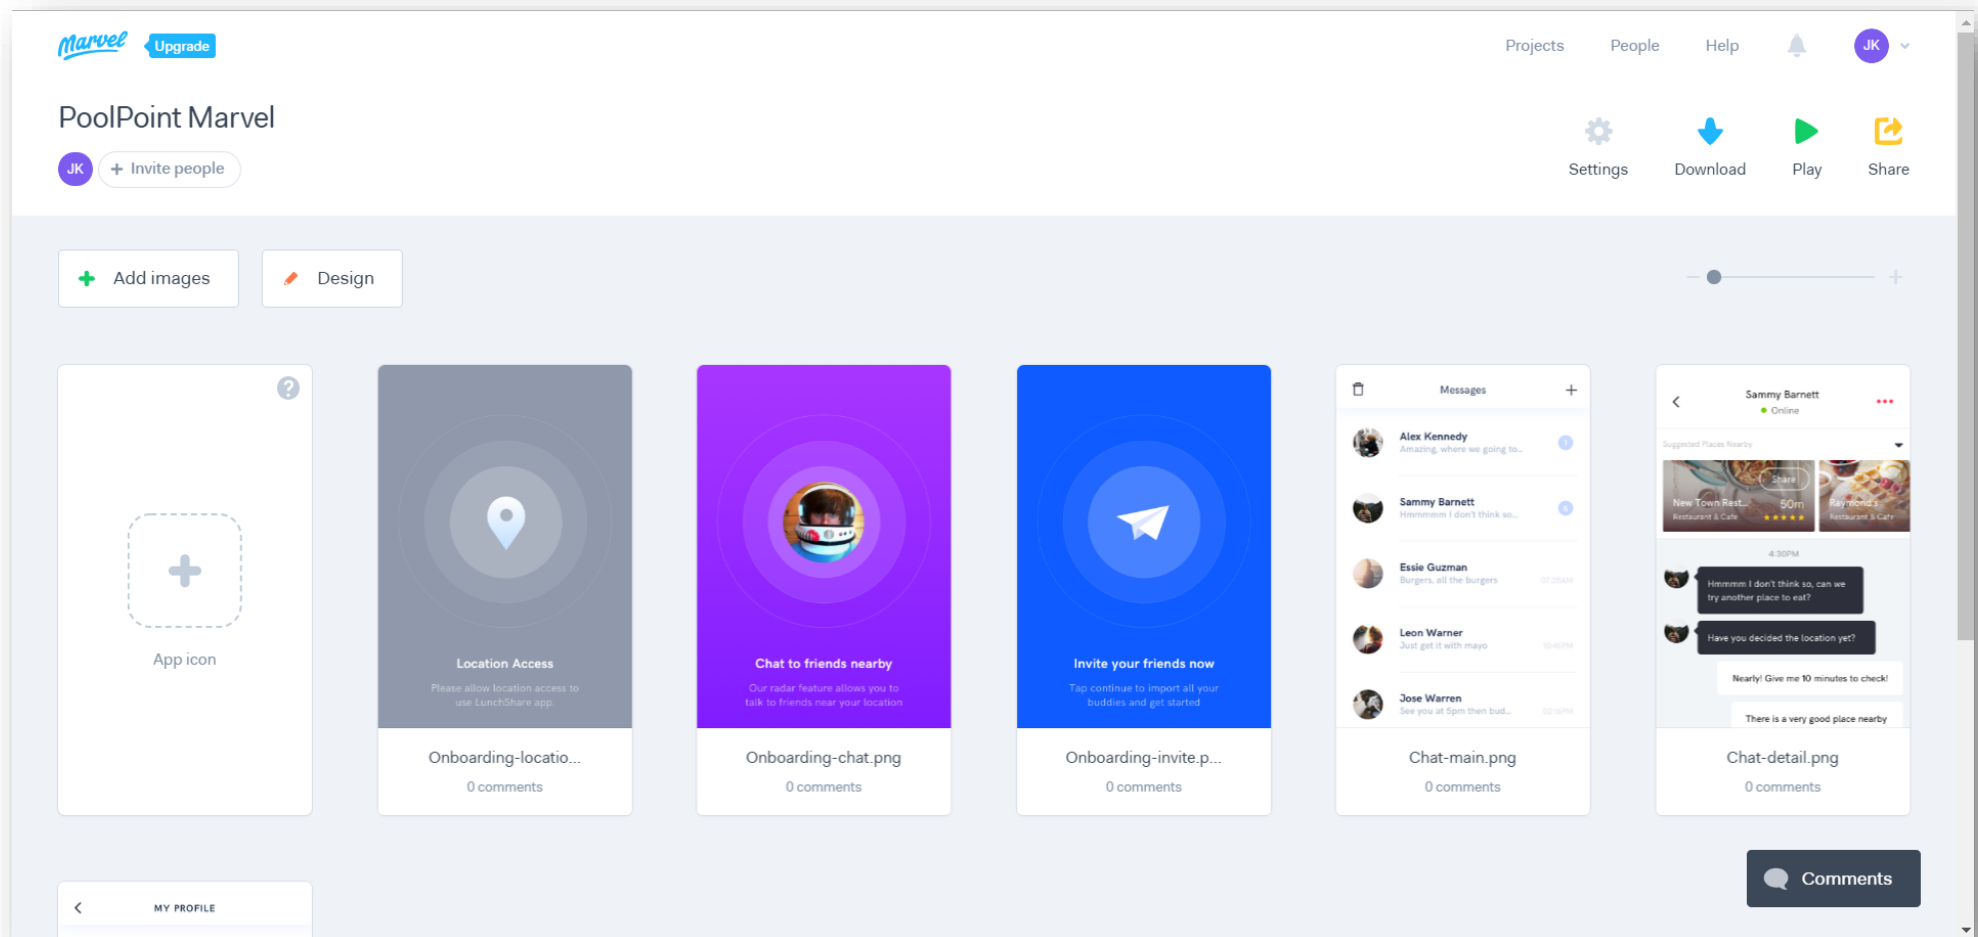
marvel Upgrade

Projects People Help JK

PoolPoint Marvel

JK + Invite people

Settings Download Play Share

Add images Design

App icon

Location Access
Please allow location access to use LunchShare app.

Onboarding-locatio...
0 comments

Chat to friends nearby
Our radar feature allows you to talk to friends near your location

Onboarding-chat.png
0 comments

Invite your friends now
Tap continue to import all your buddies and get started

Onboarding-invite.p...
0 comments

Messages

Alex Kennedy
Amazing, where we going to...

Sammy Barnett
Hmmmmm I don't think so...

Essie Guzman
Burgers, all the burgers

Leon Warner
Just get it with mayo

Jose Warren
See you at 5pm then bud...

Chat-main.png
0 comments

Sammy Barnett
Online

Suggested Places Nearby

New Town Rest... 50m
Restaurant & Cafe

Raymond's
Restaurant & Cafe

4:30PM

Hmmmm I don't think so, can we try another place to eat?

Have you decided the location yet?

Nearly! Give me 10 minutes to check!

There is a very good place nearby

Chat-detail.png
0 comments

MY PROFILE

Comments